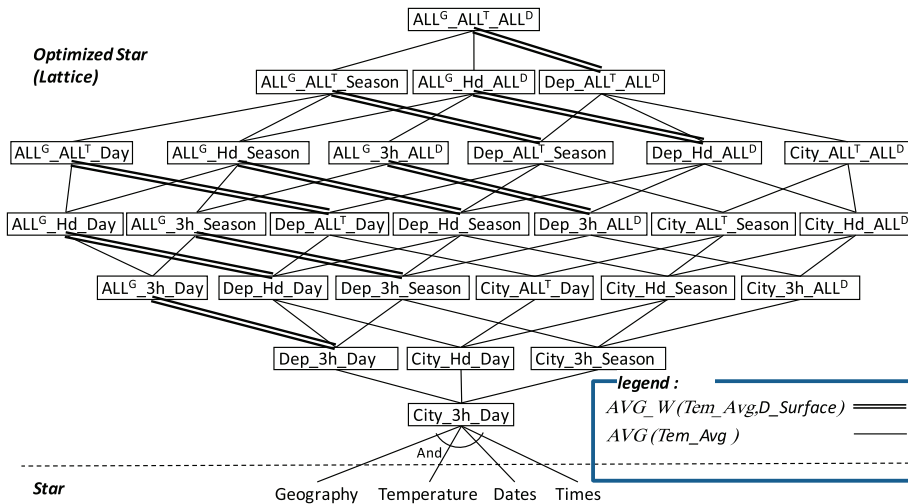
$ALL^G\_ALL^T\_ALL^D$

Optimized Star (Lattice)

$ALL^G\_ALL^T\_Season$ $ALL^G\_Hd\_ALL^D$ $Dep\_ALL^T\_ALL^D$

$ALL^G\_ALL^T\_Day$ $ALL^G\_Hd\_Season$ $ALL^G\_3h\_ALL^D$ $Dep\_ALL^T\_Season$ $Dep\_Hd\_ALL^D$ $City\_ALL^T\_ALL^D$

$ALL^G\_Hd\_Day$ $ALL^G\_3h\_Season$ $Dep\_ALL^T\_Day$ Dep_Hd_Season $Dep\_3h\_ALL^D$ $City\_ALL^T\_Season$ $City\_Hd\_ALL^D$

$ALL^G\_3h\_Day$ Dep_Hd_Day Dep_3h_Season $City\_ALL^T\_Day$ City_Hd_Season $City\_3h\_ALL^D$

Dep_3h_Day City_Hd_Day City_3h_Season

legend :

AVG_W(Tem_Avg,D_Surface)

AVG(Tem_Avg)

City_3h_Day

And

Star

Geography Temperature Dates Times